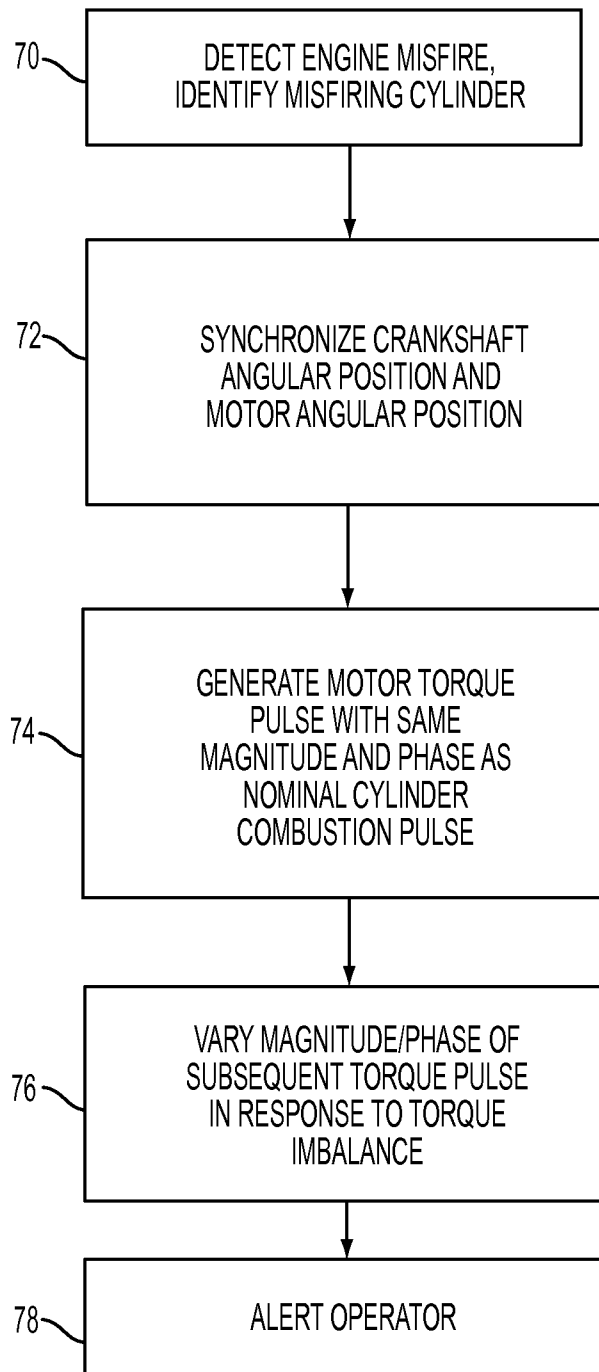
70
DETECT ENGINE MISFIRE, IDENTIFY MISFIRING CYLINDER

72
SYNCHRONIZE CRANKSHAFT ANGULAR POSITION AND MOTOR ANGULAR POSITION

74
GENERATE MOTOR TORQUE PULSE WITH SAME MAGNITUDE AND PHASE AS NOMINAL CYLINDER COMBUSTION PULSE

76
VARY MAGNITUDE/PHASE OF SUBSEQUENT TORQUE PULSE IN RESPONSE TO TORQUE IMBALANCE

78
ALERT OPERATOR